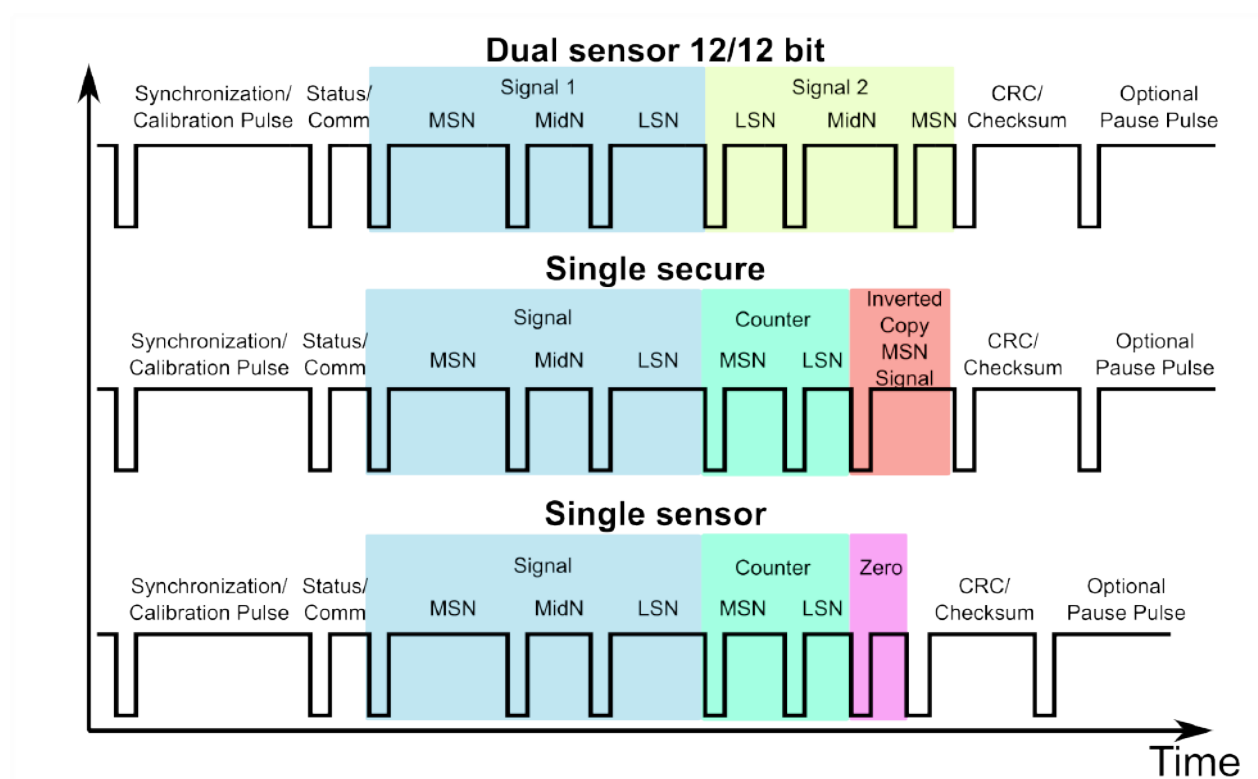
Dual sensor 12/12 bit

Synchronization/ Calibration Pulse

Status/ Comm

Signal 1

MSN

MidN

LSN

Signal 2

LSN

MidN

MSN

CRC/ Checksum

Optional Pause Pulse

Single secure

Synchronization/ Calibration Pulse

Status/ Comm

Signal

MSN

MidN

LSN

Counter

MSN

LSN

Inverted Copy MSN Signal

CRC/ Checksum

Optional Pause Pulse

Single sensor

Synchronization/ Calibration Pulse

Status/ Comm

Signal

MSN

MidN

LSN

Counter

MSN

LSN

Zero

CRC/ Checksum

Optional Pause Pulse

Time